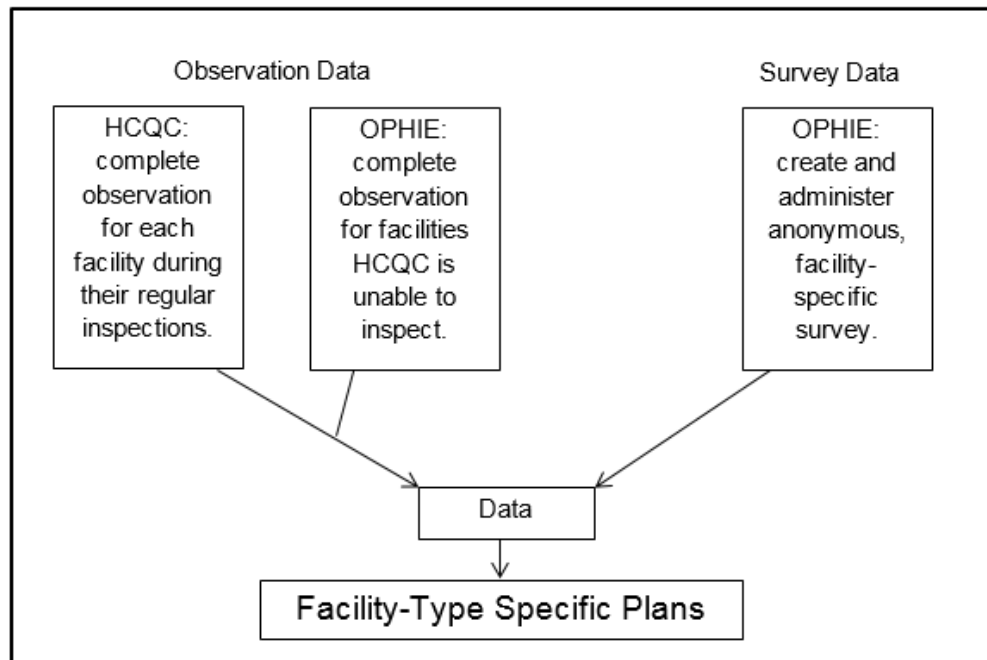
Observation Data

Survey Data

HCQC: complete observation for each facility during their regular inspections.

OPHIE: complete observation for facilities HCQC is unable to inspect.

OPHIE: create and administer anonymous, facility-specific survey.

Data

Facility-Type Specific Plans